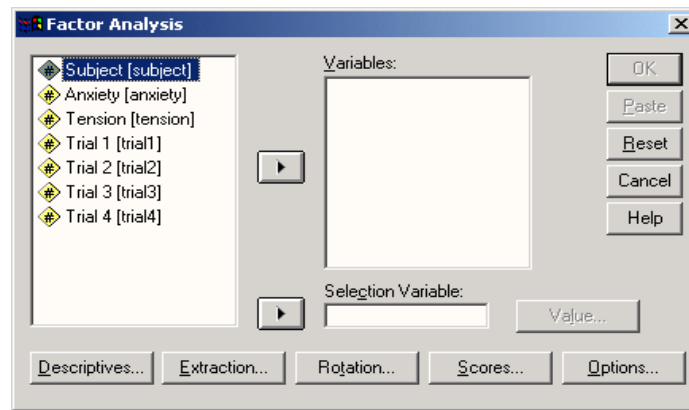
Factor Analysis

Subject [subject]
Anxiety [anxiety]
Tension [tension]
Trial 1 [trial1]
Trial 2 [trial2]
Trial 3 [trial3]
Trial 4 [trial4]

Variables:

Selection Variable:

Value...

OK
Paste
Reset
Cancel
Help

Descriptives... Extraction... Rotation... Scores... Options...